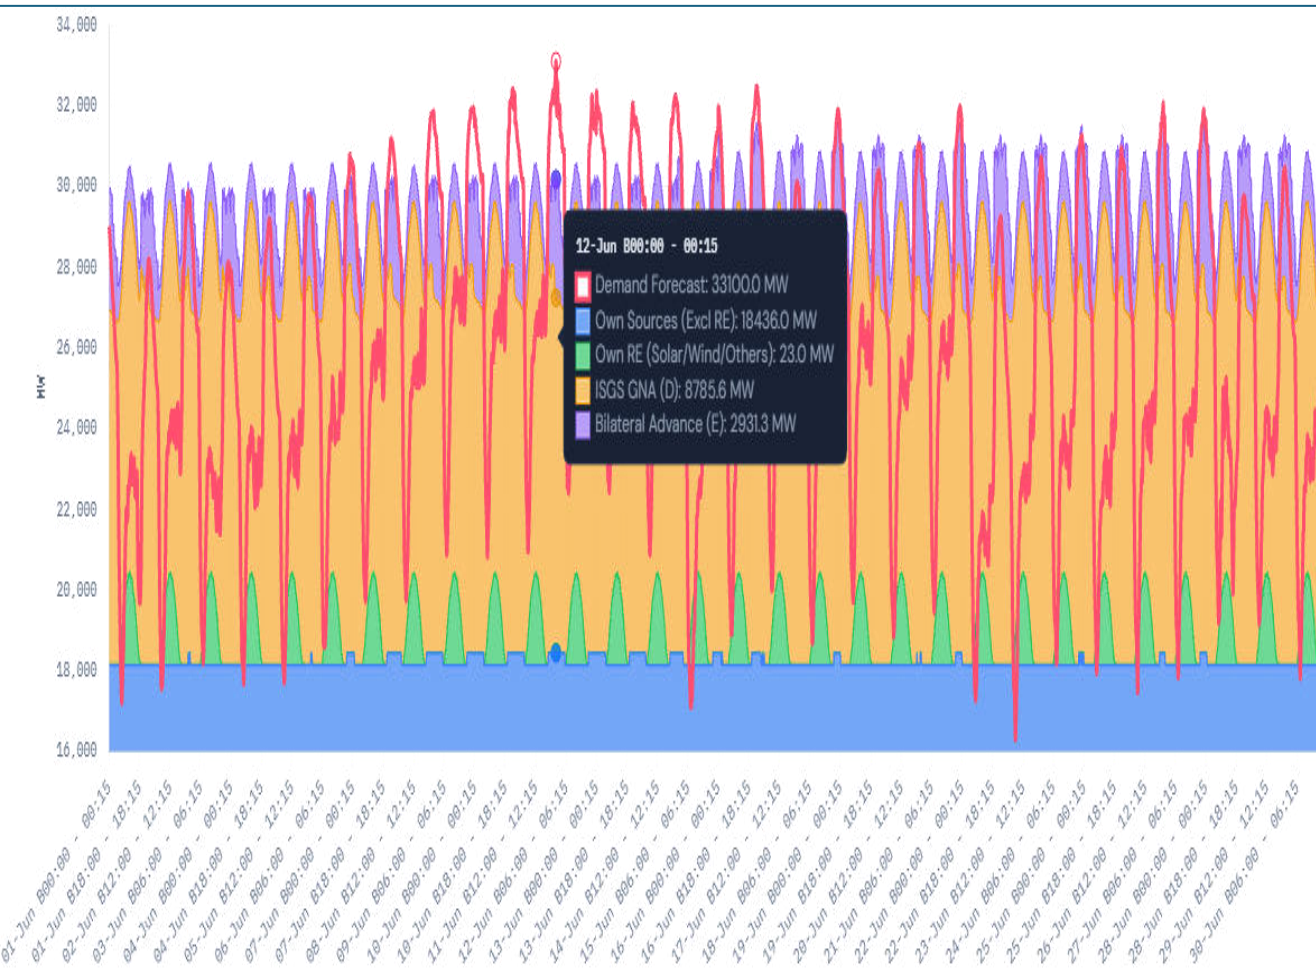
34,000
32,000
30,000
28,000
26,000
24,000
22,000
20,000
18,000
16,000

MW

12-Jun B00:00 - 00:15
Demand Forecast: 33100.0 MW
Own Sources (Excl RE): 18436.0 MW
Own RE (Solar/Wind/Others): 23.0 MW
ISGS GNA (D): 8785.6 MW
Bilateral Advance (E): 2931.3 MW

01-Jun B00:00 - 00:15
01-Jun B18:00 - 18:15
02-Jun B12:00 - 12:15
03-Jun B06:00 - 06:15
04-Jun B00:00 - 00:15
04-Jun B18:00 - 18:15
05-Jun B12:00 - 12:15
06-Jun B06:00 - 06:15
07-Jun B00:00 - 00:15
07-Jun B18:00 - 18:15
08-Jun B12:00 - 12:15
09-Jun B06:00 - 06:15
10-Jun B00:00 - 00:15
10-Jun B18:00 - 18:15
11-Jun B12:00 - 12:15
12-Jun B06:00 - 06:15
13-Jun B00:00 - 00:15
13-Jun B18:00 - 18:15
14-Jun B12:00 - 12:15
15-Jun B06:00 - 06:15
16-Jun B00:00 - 00:15
16-Jun B18:00 - 18:15
17-Jun B12:00 - 12:15
18-Jun B06:00 - 06:15
19-Jun B00:00 - 00:15
19-Jun B18:00 - 18:15
20-Jun B12:00 - 12:15
21-Jun B06:00 - 06:15
22-Jun B00:00 - 00:15
22-Jun B18:00 - 18:15
23-Jun B12:00 - 12:15
24-Jun B06:00 - 06:15
25-Jun B00:00 - 00:15
25-Jun B18:00 - 18:15
26-Jun B12:00 - 12:15
27-Jun B06:00 - 06:15
28-Jun B00:00 - 00:15
28-Jun B18:00 - 18:15
29-Jun B12:00 - 12:15
30-Jun B06:00 - 06:15